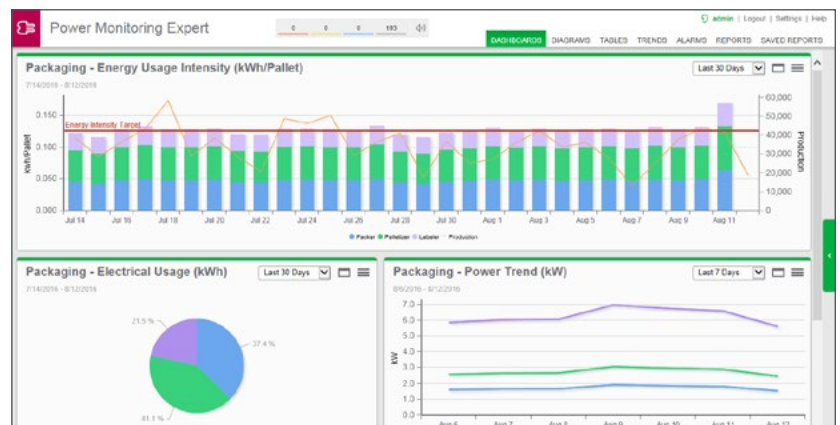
Power Monitoring Expert

0 0 0 193

admin | Logout | Settings | Help

DASHBOARDS DIAGRAMS TABLES TRENDS ALARMS REPORTS SAVED REPORTS

Packaging - Energy Usage Intensity (kWh/Pallet)

Last 30 Days

7/14/2016 - 8/12/2016

0.150
0.100
0.050
0.000

kWh/Pallet

Energy Intensity Target

60,000
50,000
40,000
30,000
20,000
10,000
0

Production

Jul 14 Jul 16 Jul 18 Jul 20 Jul 22 Jul 24 Jul 26 Jul 28 Jul 30 Aug 1 Aug 3 Aug 5 Aug 7 Aug 9 Aug 11

Packer Palletizer Labeler Production

Packaging - Electrical Usage (kWh)

Last 30 Days

7/14/2016 - 8/12/2016

21.5 %

37.4 %

41.1 %

Packaging - Power Trend (kW)

Last 7 Days

8/6/2016 - 8/12/2016

7.0
6.0
5.0
4.0
3.0
2.0
1.0
0.0

kW

Aug 6 Aug 7 Aug 8 Aug 9 Aug 10 Aug 11 Aug 12